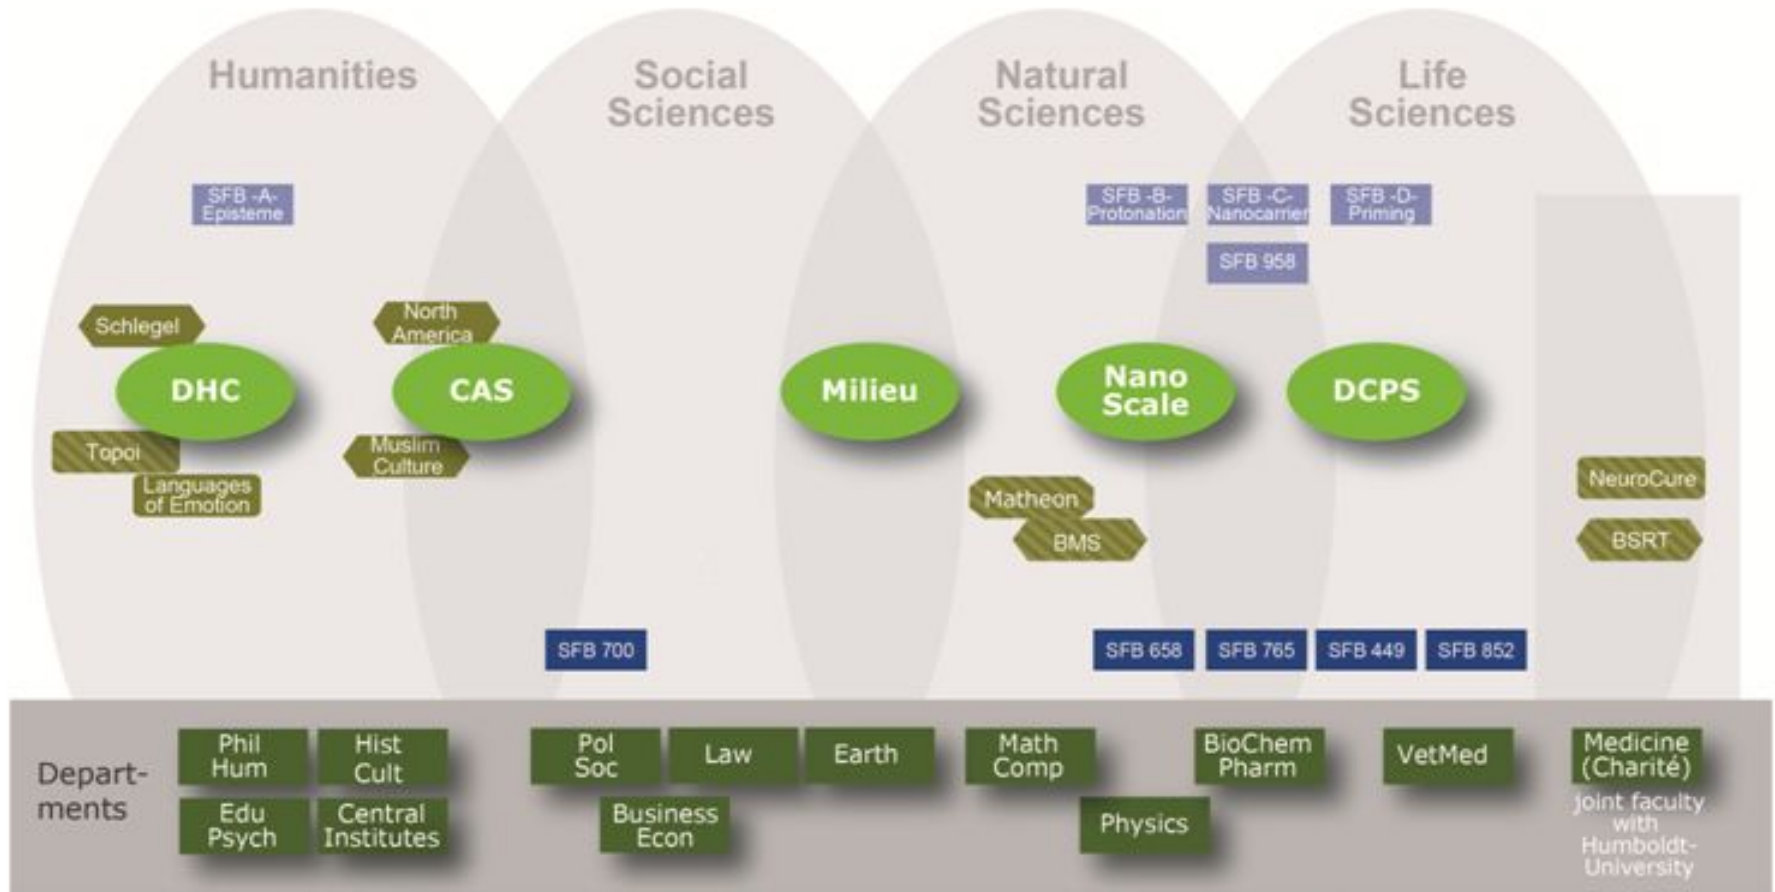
Humanities

Social Sciences

Natural Sciences

Life Sciences

SFB -A- Episteme

SFB -B- Protonation

SFB -C- Nanocarrier

SFB -D- Priming

SFB 958

Schlegel

North America

DHC

CAS

Milieu

Nano Scale

DCPS

Topoi

Muslim Culture

Languages of Emotion

Matheon

BMS

NeuroCure

BSRT

SFB 700

SFB 658

SFB 765

SFB 449

SFB 852

Departments

Phil Hum

Hist Cult

Edu Psych

Central Institutes

Pol Soc

Law

Earth

Business Econ

Math Comp

Physics

BioChem Pharm

VetMed

Medicine (Charité)

joint faculty with Humboldt-University